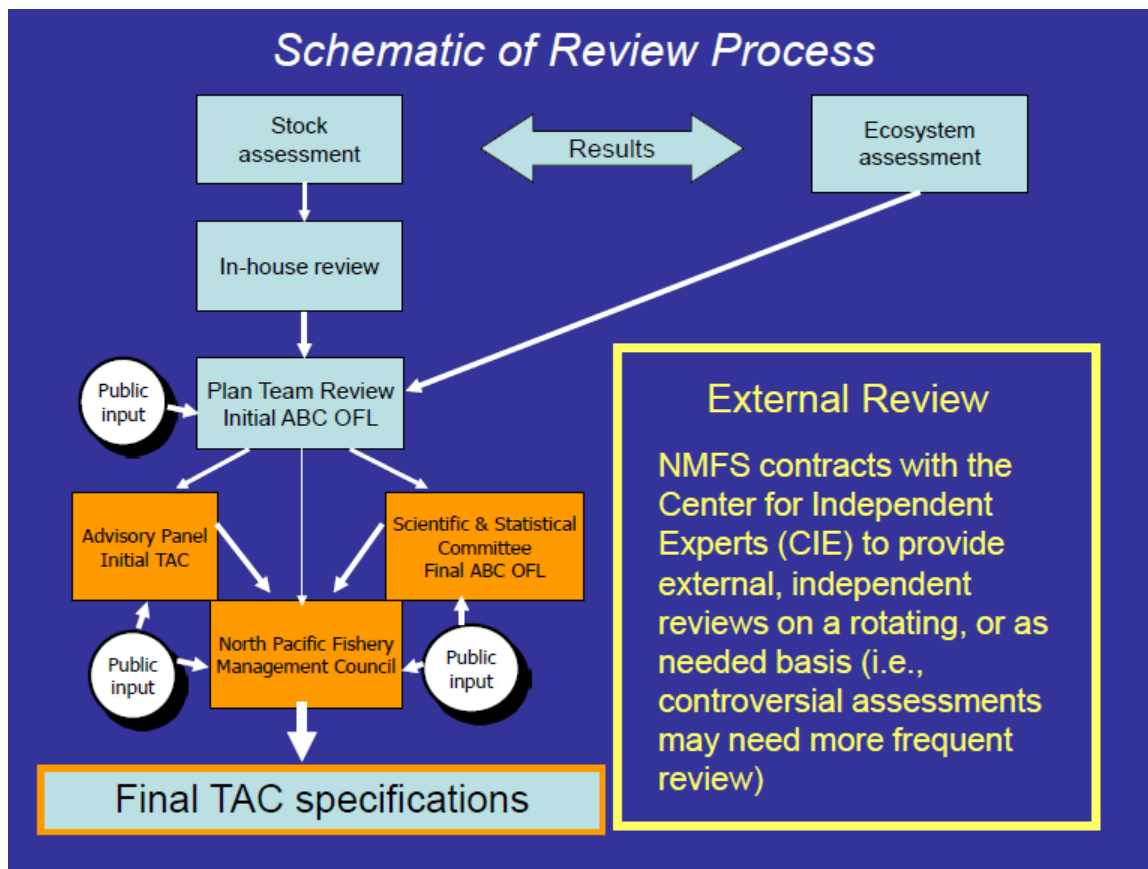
Schematic of Review Process

Stock assessment

Results

Ecosystem assessment

In-house review

Public input

Plan Team Review Initial ABC OFL

Advisory Panel Initial TAC

Scientific & Statistical Committee Final ABC OFL

Public input

North Pacific Fishery Management Council

Public input

Final TAC specifications

External Review

NMFS contracts with the Center for Independent Experts (CIE) to provide external, independent reviews on a rotating, or as needed basis (i.e., controversial assessments may need more frequent review)